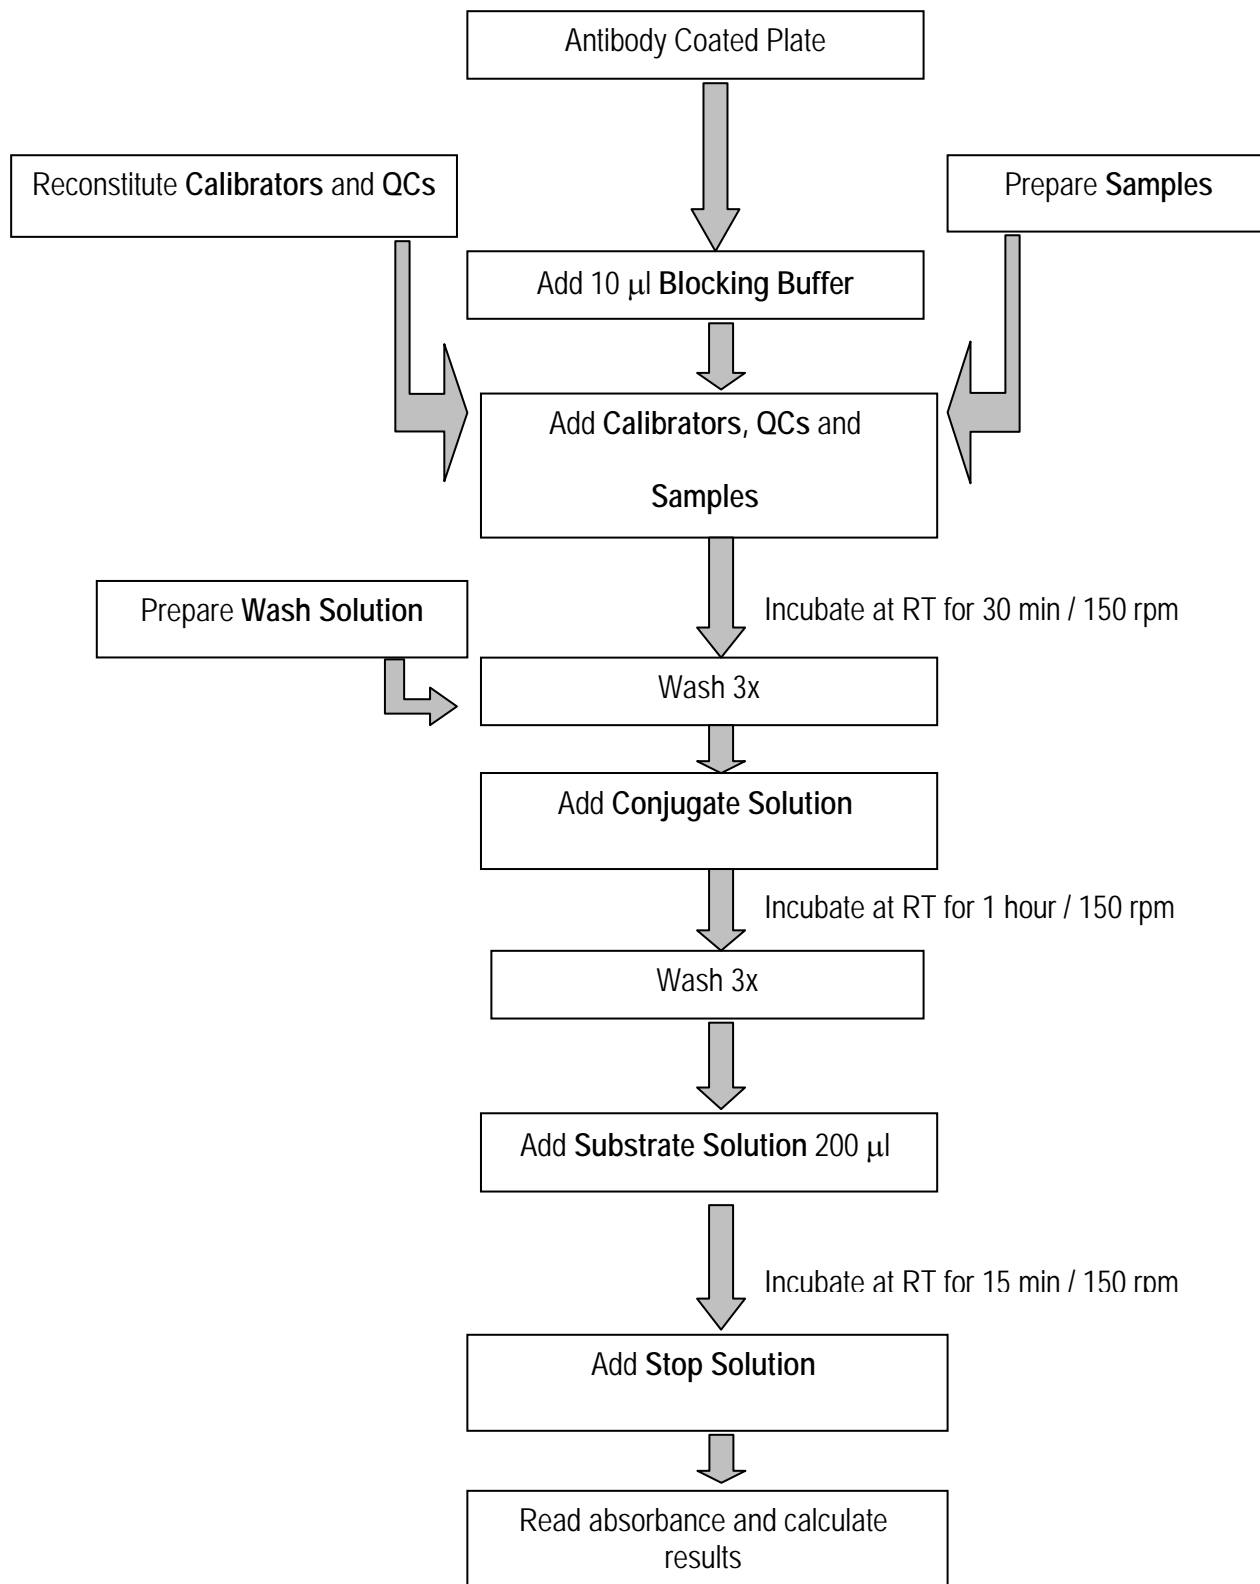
Antibody Coated Plate

Reconstitute Calibrators and QCs

Prepare Samples

Add 10 μl Blocking Buffer

Add Calibrators, QCs and Samples

Prepare Wash Solution

Incubate at RT for 30 min / 150 rpm

Wash 3x

Add Conjugate Solution

Incubate at RT for 1 hour / 150 rpm

Wash 3x

Add Substrate Solution 200 μl

Incubate at RT for 15 min / 150 rpm

Add Stop Solution

Read absorbance and calculate results